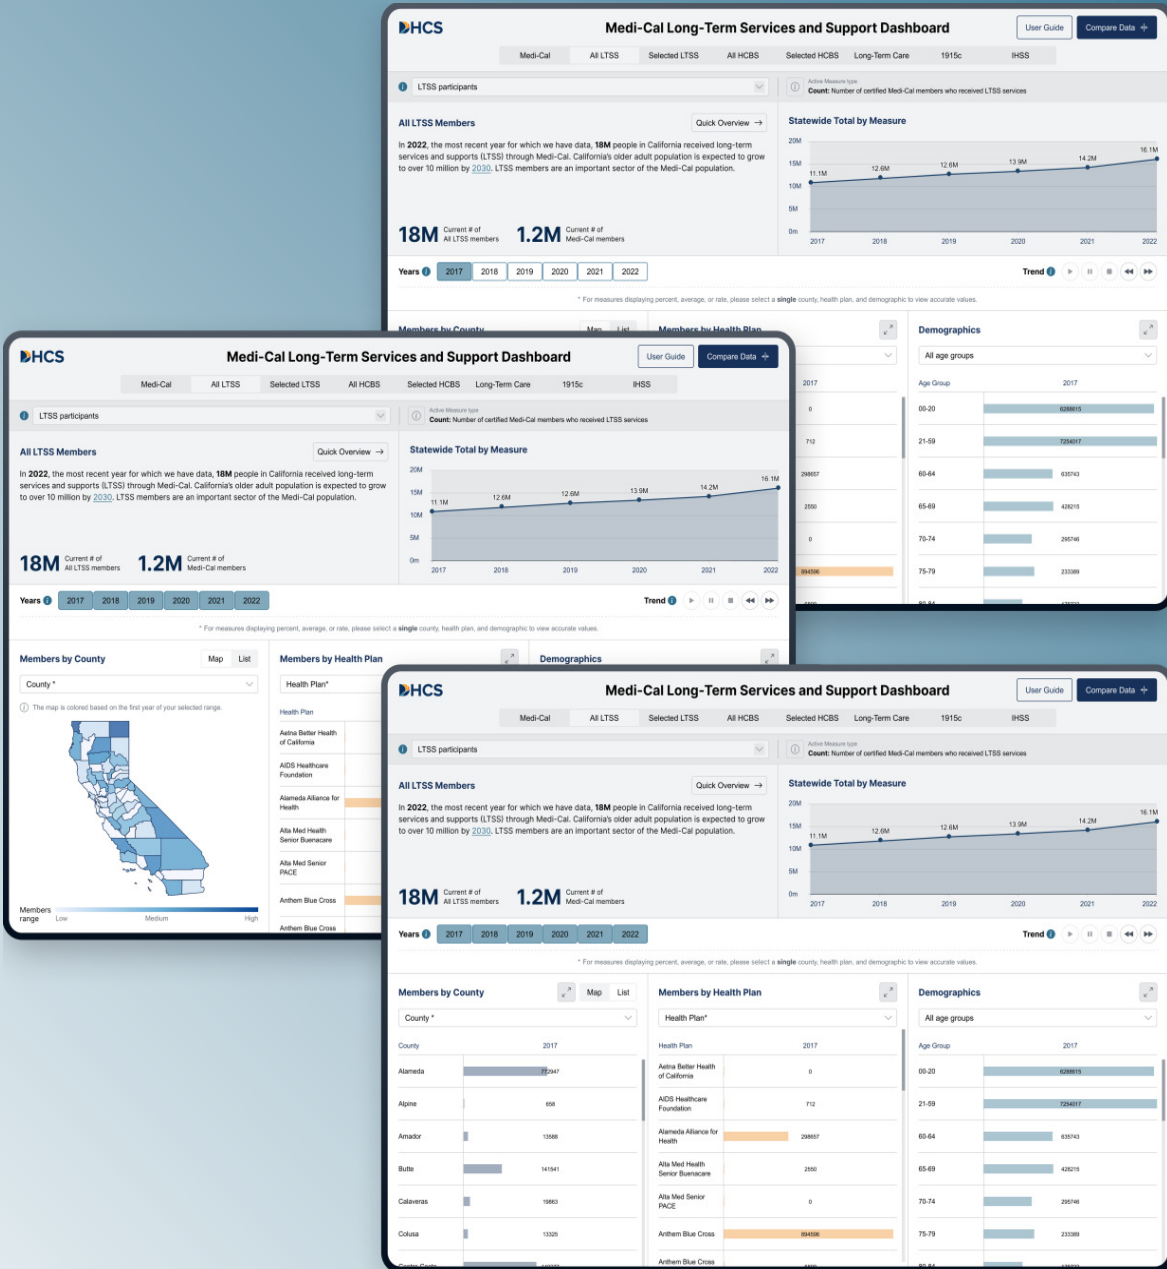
DHCS

Medi-Cal Long-Term Services and Support Dashboard

User Guide
Compare Data +

Medi-Cal | All LTSS | Selected LTSS | All HCBS | Selected HCBS | Long-Term Care | 1915c | IHSS

LTSS participants

Active Measure type
Count: Number of certified Medi-Cal members who received LTSS services

All LTSS Members

Quick Overview →

In 2022, the most recent year for which we have data, 18M people in California received long-term services and supports (LTSS) through Medi-Cal. California's older adult population is expected to grow to over 10 million by 2030. LTSS members are an important sector of the Medi-Cal population.

18M Current # of All LTSS members
1.2M Current # of Medi-Cal members

Statewide Total by Measure

20M
15M
10M
5M
0m
11.1M 12.6M 12.6M 13.9M 14.2M 16.1M
2017 2018 2019 2020 2021 2022

Years 2017 2018 2019 2020 2021 2022

Trend

* For measures displaying percent, average, or rate, please select a single county, health plan, and demographic to view accurate values.

Members by County
Map List
County *
The map is colored based on the first year of your selected range.
Members range Low Medium High

Members by Health Plan
Health Plan*

Demographics
All age groups

County | 2017
Alameda | 772947
Alpine | 658
Amador | 13588
Butte | 141541
Calaveras | 16663
Colusa | 13325

Health Plan | 2017
Aetna Better Health of California | 0
AIDS Healthcare Foundation | 712
Alameda Alliance for Health | 298657
Alta Med Health Senior Buenacare | 2550
Alta Med Senior PACE | 0
Anthem Blue Cross | 894596
Anthem Blue Cross

Age Group | 2017
00-20 | 6288815
21-59 | 7254017
60-64 | 635743
65-69 | 428215
70-74 | 295746
75-79 | 233389